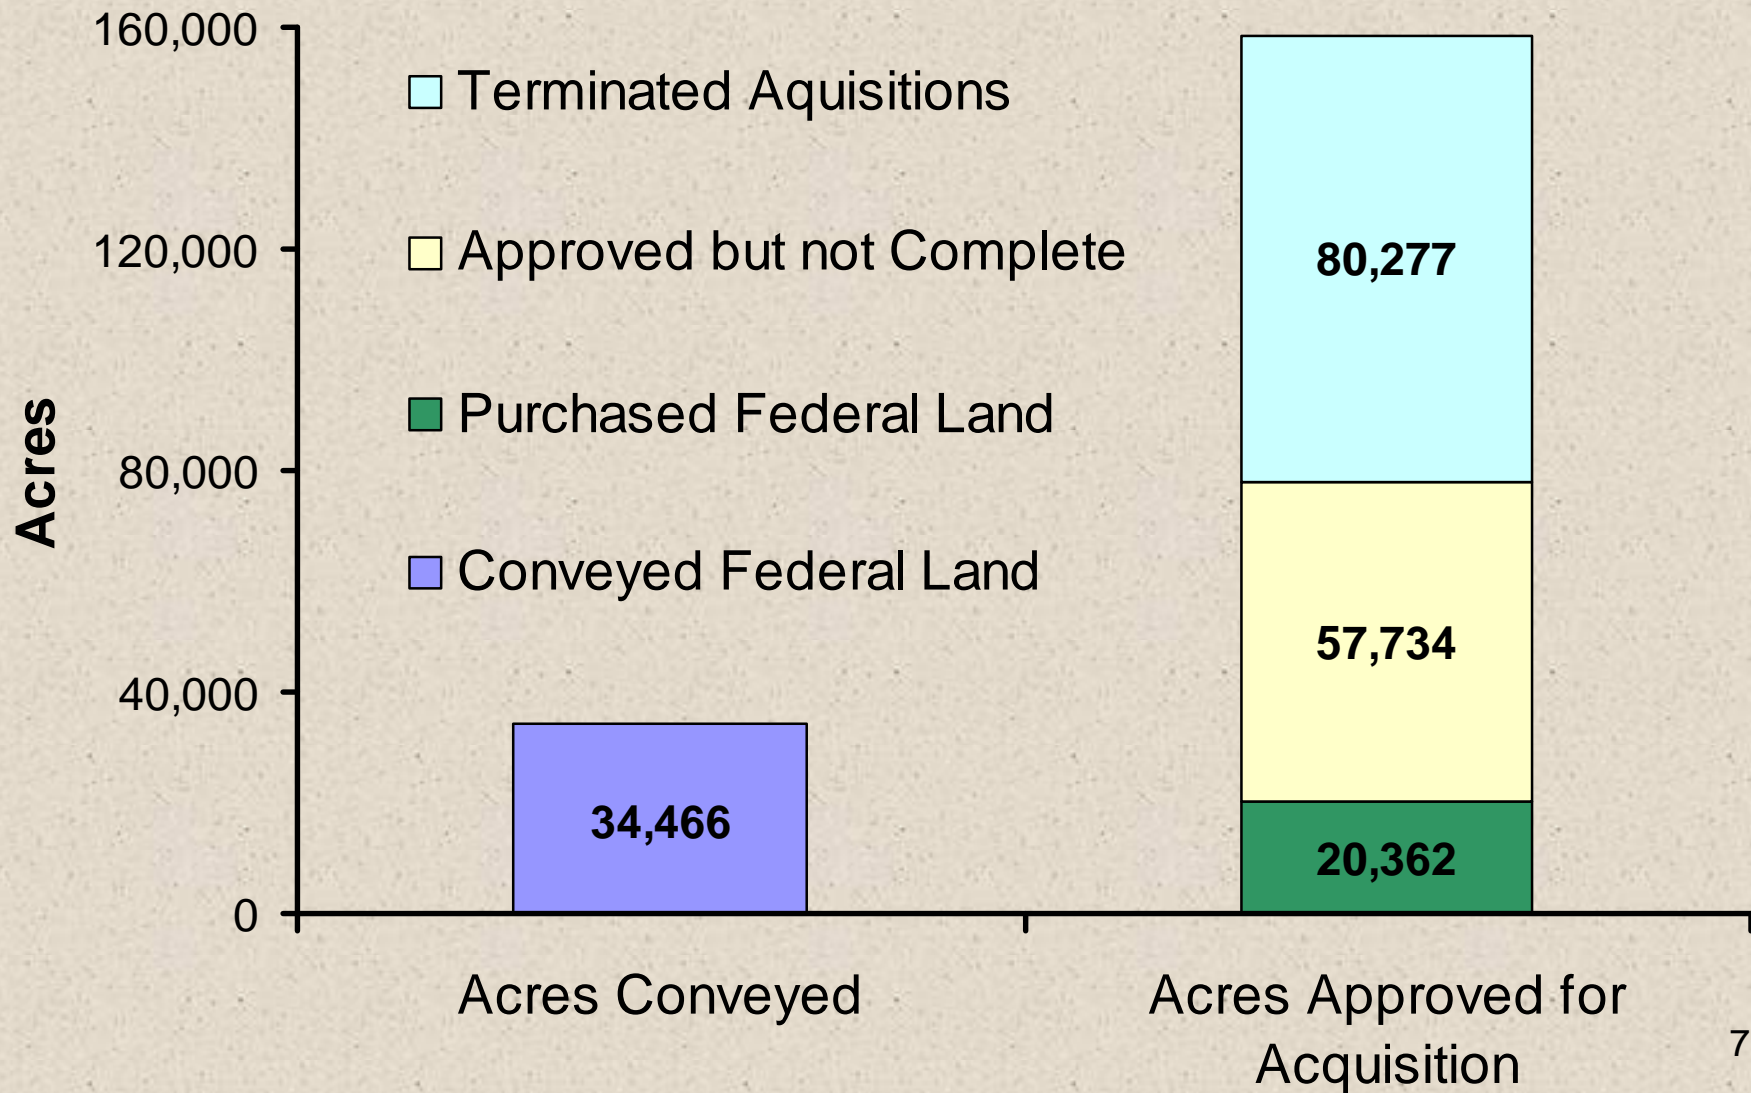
160,000

120,000

80,000

40,000

0

Acres

Terminated Aquisitions

Approved but not Complete

Purchased Federal Land

Conveyed Federal Land

80,277

57,734

20,362

34,466

Acres Conveyed

Acres Approved for Acquisition

7